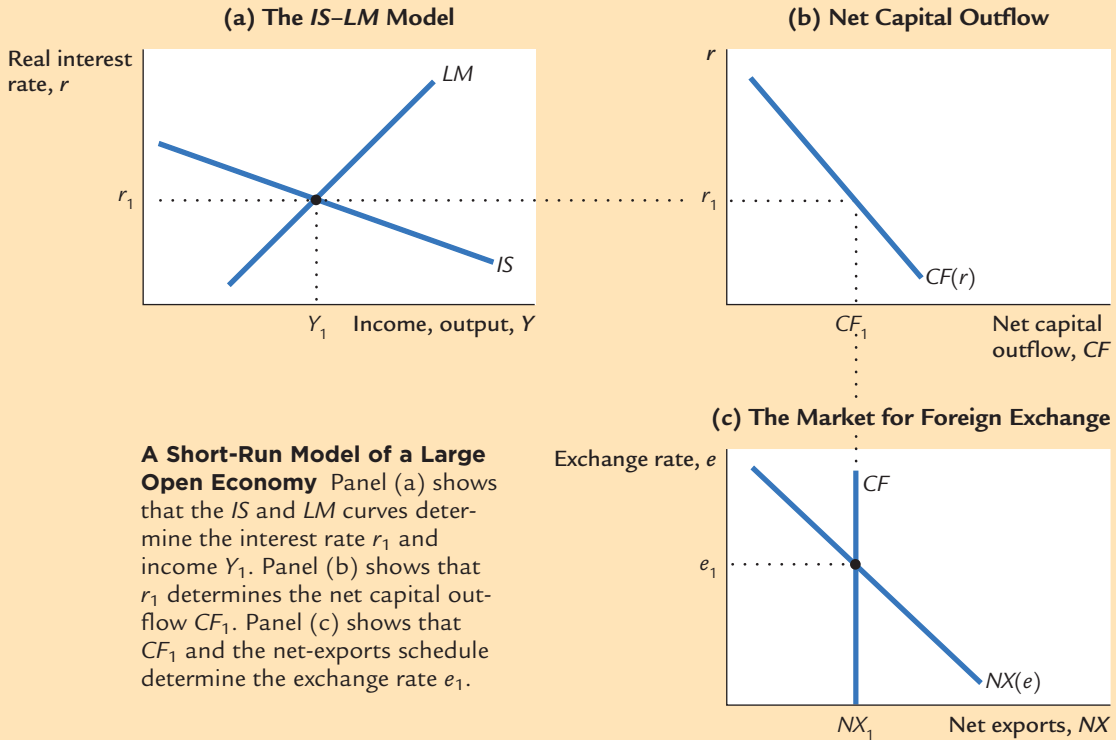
(a) The IS–LM Model

Real interest rate, $r$

LM

$r_1$

IS

$Y_1$ Income, output, $Y$

(b) Net Capital Outflow

$r$

$r_1$

$CF(r)$

$CF_1$

Net capital outflow, $CF$

(c) The Market for Foreign Exchange

Exchange rate, $e$

CF

$e_1$

$NX(e)$

$NX_1$

Net exports, $NX$

**A Short-Run Model of a Large Open Economy** Panel (a) shows that the IS and LM curves determine the interest rate $r_1$ and income $Y_1$. Panel (b) shows that $r_1$ determines the net capital outflow $CF_1$. Panel (c) shows that $CF_1$ and the net-exports schedule determine the exchange rate $e_1$.